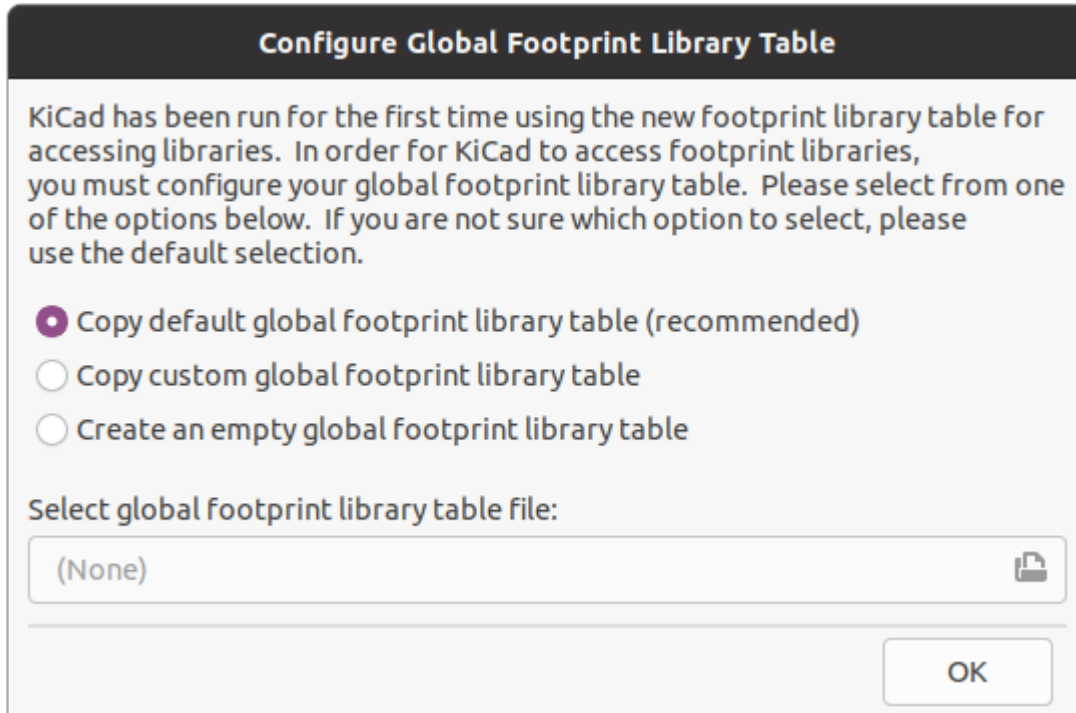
Configure Global Footprint Library Table

KiCad has been run for the first time using the new footprint library table for accessing libraries. In order for KiCad to access footprint libraries, you must configure your global footprint library table. Please select from one of the options below. If you are not sure which option to select, please use the default selection.

Copy default global footprint library table (recommended)

Copy custom global footprint library table

Create an empty global footprint library table

Select global footprint library table file:

(None)

OK